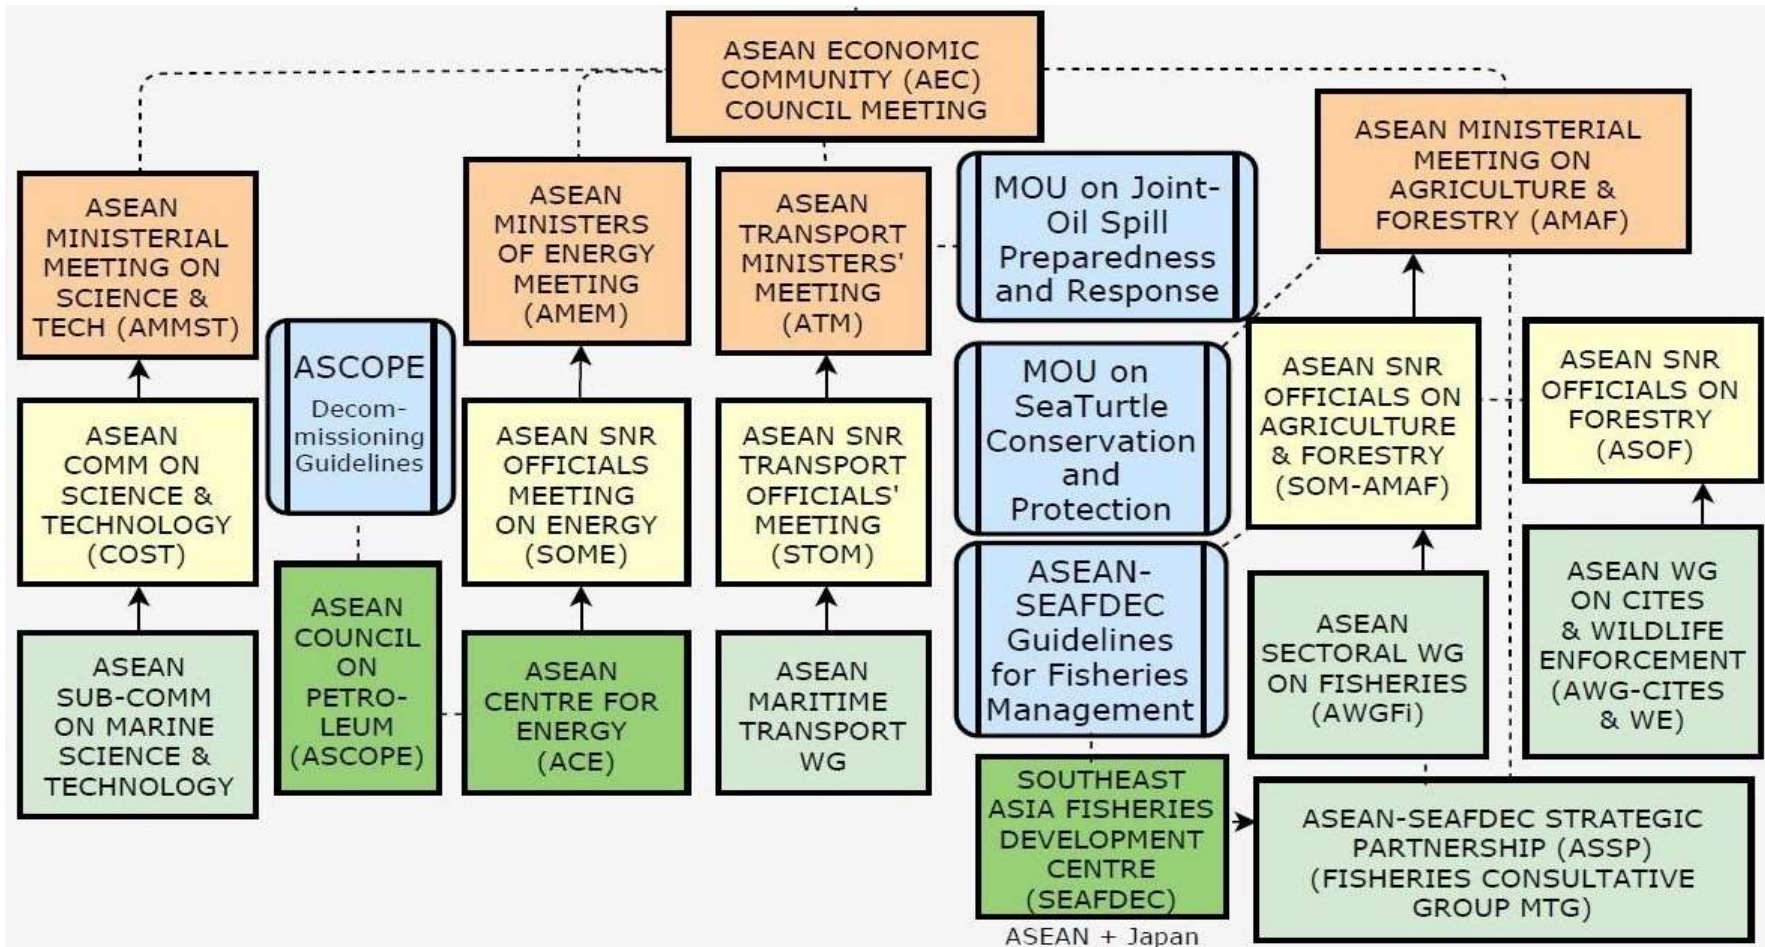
ASEAN ECONOMIC COMMUNITY (AEC) COUNCIL MEETING

ASEAN MINISTERIAL MEETING ON SCIENCE & TECH (AMMST)

ASEAN COMM ON SCIENCE & TECHNOLOGY (COST)

ASEAN SUB-COMM ON MARINE SCIENCE & TECHNOLOGY

ASCOPE Decommissioning Guidelines

ASEAN COUNCIL ON PETROLEUM (ASCOPE)

ASEAN MINISTERS OF ENERGY MEETING (AMEM)

ASEAN SNR OFFICIALS MEETING ON ENERGY (SOME)

ASEAN CENTRE FOR ENERGY (ACE)

ASEAN TRANSPORT MINISTERS' MEETING (ATM)

ASEAN SNR TRANSPORT OFFICIALS' MEETING (STOM)

ASEAN MARITIME TRANSPORT WG

MOU on Joint-Oil Spill Preparedness and Response

MOU on SeaTurtle Conservation and Protection

ASEAN-SEAFDEC Guidelines for Fisheries Management

SOUTHEAST ASIA FISHERIES DEVELOPMENT CENTRE (SEAFDEC)

ASEAN + Japan

ASEAN MINISTERIAL MEETING ON AGRICULTURE & FORESTRY (AMAF)

ASEAN SNR OFFICIALS ON AGRICULTURE & FORESTRY (SOM-AMAF)

ASEAN SECTORAL WG ON FISHERIES (AWGFi)

ASEAN SNR OFFICIALS ON FORESTRY (ASOF)

ASEAN WG ON CITES & WILDLIFE ENFORCEMENT (AWG-CITES & WE)

ASEAN-SEAFDEC STRATEGIC PARTNERSHIP (ASSP) (FISHERIES CONSULTATIVE GROUP MTG)